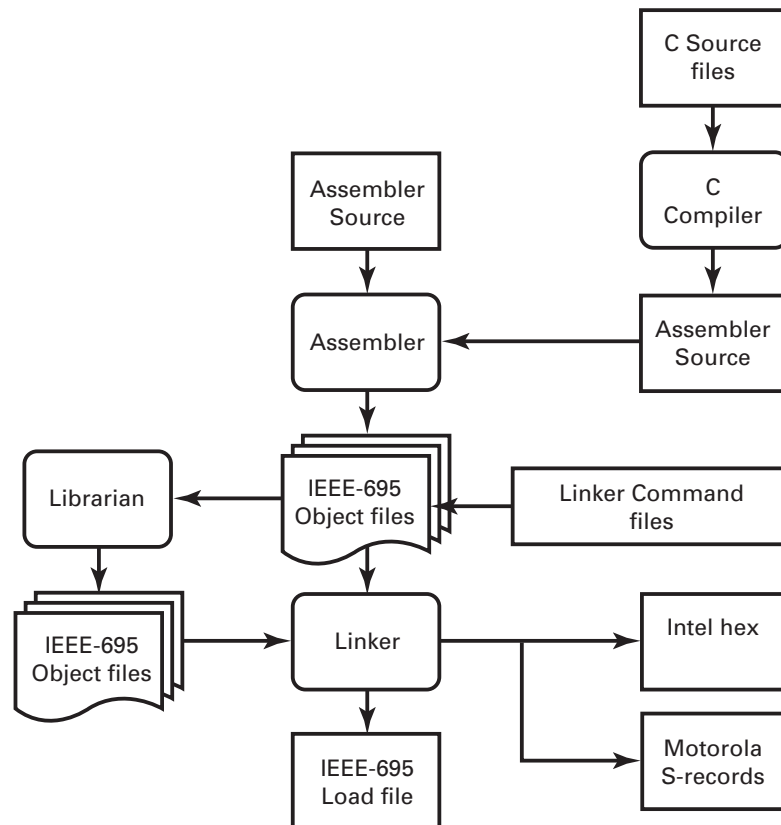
C Source files

C Compiler

Assembler Source

Assembler

Assembler Source

Librarian

IEEE-695 Object files

Linker Command files

IEEE-695 Object files

Linker

Intel hex

Motorola S-records

IEEE-695 Load file